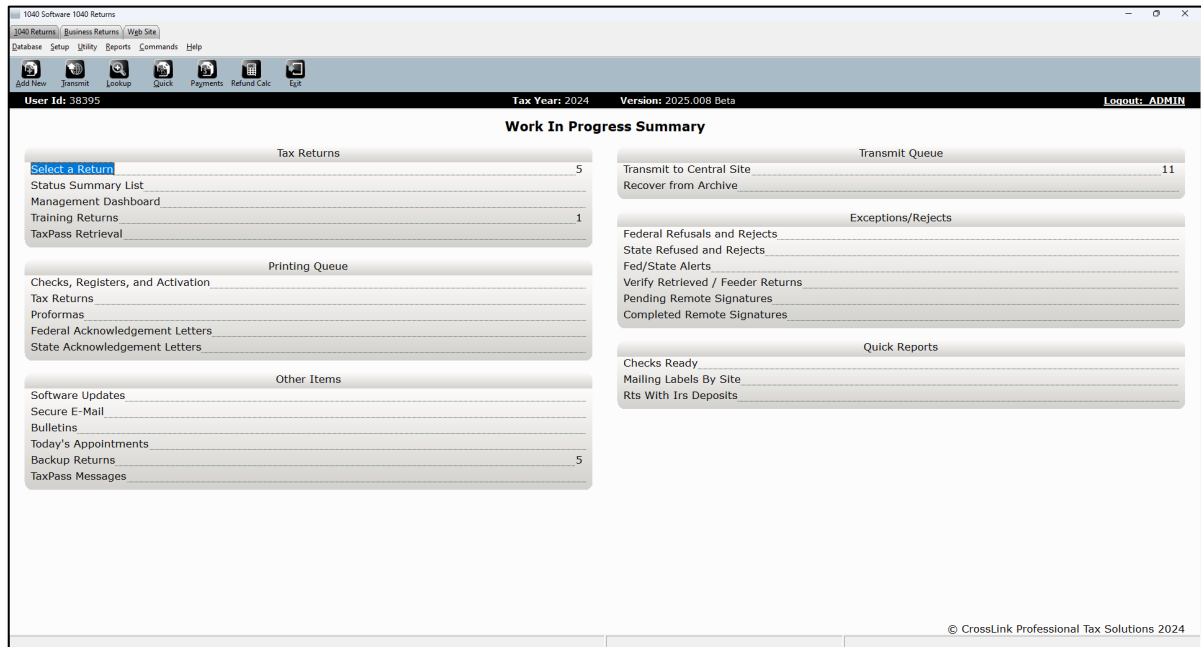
1040 Software 1040 Returns

1040 Returns | Business Returns | Web Site

Database Setup Utility Reports Commands Help

Add New Transmit Lookup Quick Payments Refund Calc Exit

User Id: 38395 Tax Year: 2024 Version: 2025.008 Beta Logout: ADMIN

Work In Progress Summary

Tax Returns
Select a Return 5
Status Summary List
Management Dashboard
Training Returns 1
TaxPass Retrieval

Printing Queue
Checks, Registers, and Activation
Tax Returns
Proformas
Federal Acknowledgement Letters
State Acknowledgement Letters

Other Items
Software Updates
Secure E-Mail
Bulletins
Today's Appointments
Backup Returns 5
TaxPass Messages

Transmit Queue
Transmit to Central Site 11
Recover from Archive

Exceptions/Rejects
Federal Refusals and Rejects
State Refused and Rejects
Fed/State Alerts
Verify Retrieved / Feeder Returns
Pending Remote Signatures
Completed Remote Signatures

Quick Reports
Checks Ready
Mailing Labels By Site
Rts With Irs Deposits

© CrossLink Professional Tax Solutions 2024